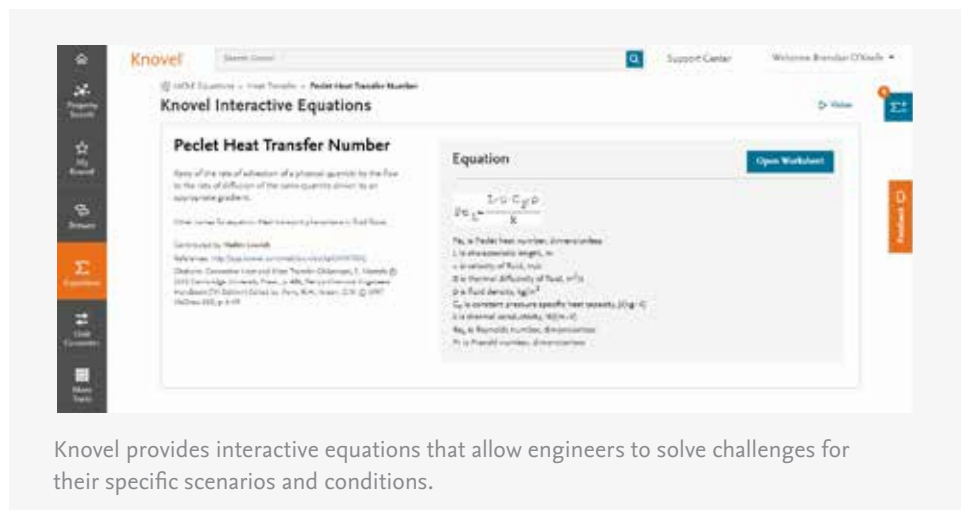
Knovel

Search Knovel

Support Center

Welcome Brendan O'Keefe

Property Search

My Knovel

Browse

Equations

Unit Converter

More Tools

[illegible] Equations » Heat Transfer » Peclet Heat Transfer Number

Knovel Interactive Equations

Peclet Heat Transfer Number

Ratio of the rate of advection of a physical quantity by the flow to the rate of diffusion of the same quantity driven by an appropriate gradient.

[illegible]

Contributed by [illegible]

References: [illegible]

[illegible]

Equation

Open Worksheet

$Pe_L = \frac{L \cdot u \cdot C_p \cdot \rho}{k}$

$Pe_L$ is Peclet heat number, dimensionless
L is characteristic length, m
u is velocity of fluid, m/s
α is thermal diffusivity of fluid, m²/s
ρ is fluid density, kg/m³
$C_p$ is constant pressure specific heat capacity, J/(kg·K)
k is thermal conductivity, W/(m·K)
$Re_L$ is Reynolds number, dimensionless
Pr is Prandtl number, dimensionless

Video

Feedback

Knovel provides interactive equations that allow engineers to solve challenges for their specific scenarios and conditions.